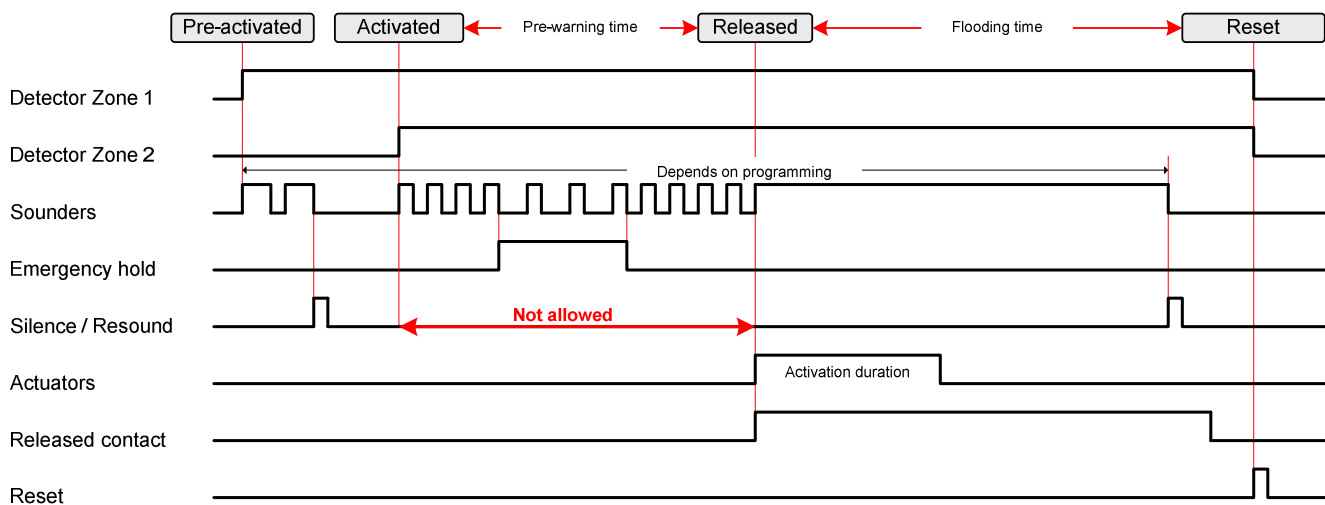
Pre-activated
Activated
Pre-warning time
Released
Flooding time
Reset

Detector Zone 1
Detector Zone 2
Depends on programming
Sounders
Emergency hold
Silence / Resound
Not allowed
Actuators
Activation duration
Released contact
Reset